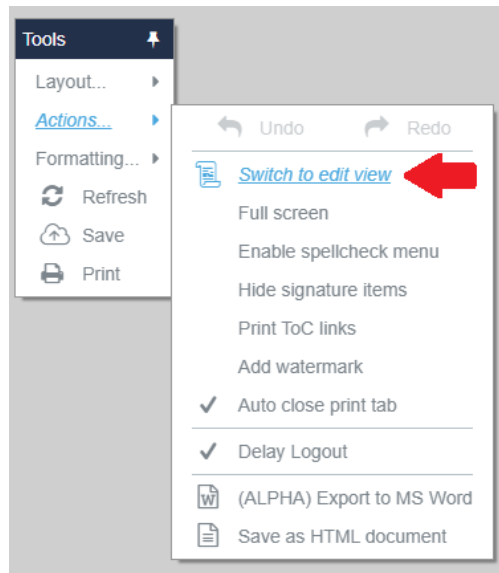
Tools

Layout...

Actions...

Formatting...

Refresh

Save

Print

Undo

Redo

Switch to edit view

Full screen

Enable spellcheck menu

Hide signature items

Print ToC links

Add watermark

Auto close print tab

Delay Logout

(ALPHA) Export to MS Word

Save as HTML document